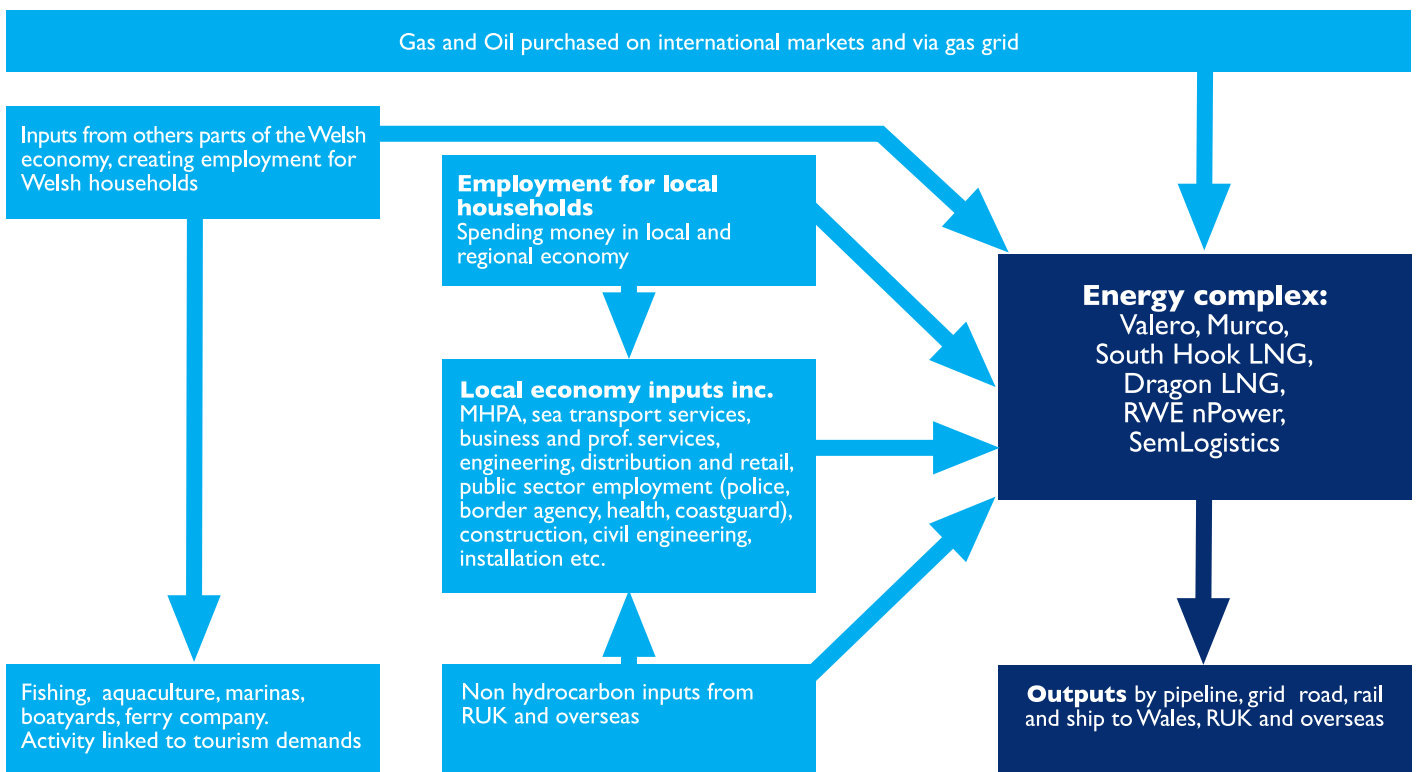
Gas and Oil purchased on international markets and via gas grid

Inputs from others parts of the Welsh economy, creating employment for Welsh households

Employment for local households
Spending money in local and regional economy

Energy complex:
Valero, Murco, South Hook LNG, Dragon LNG, RWE nPower, SemLogistics

Local economy inputs inc.
MHPA, sea transport services, business and prof. services, engineering, distribution and retail, public sector employment (police, border agency, health, coastguard), construction, civil engineering, installation etc.

Fishing, aquaculture, marinas, boatyards, ferry company. Activity linked to tourism demands

Non hydrocarbon inputs from RUK and overseas

Outputs by pipeline, grid road, rail and ship to Wales, RUK and overseas